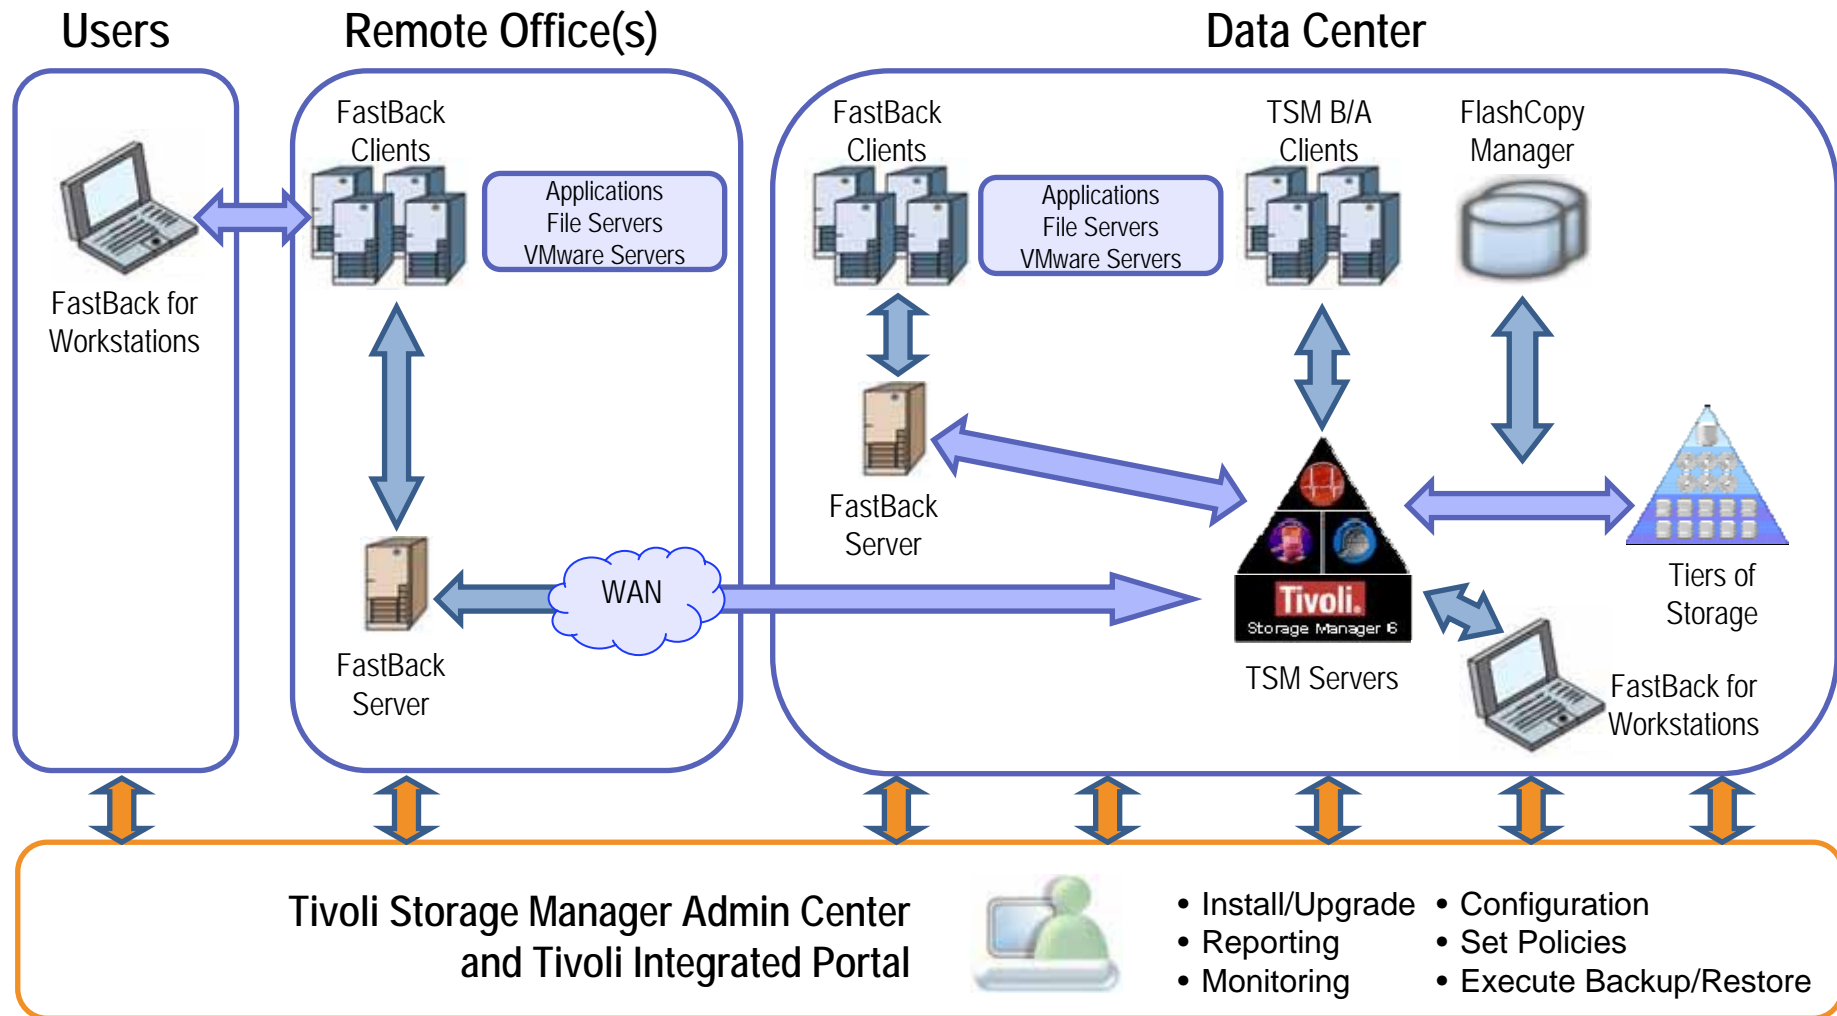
Users

Remote Office(s)

Data Center

FastBack for Workstations

FastBack Clients

Applications
File Servers
VMware Servers

FastBack Server

WAN

FastBack Clients

Applications
File Servers
VMware Servers

FastBack Server

TSM B/A Clients

FlashCopy Manager

Tivoli.
Storage Manager 6

TSM Servers

Tiers of Storage

FastBack for Workstations

Tivoli Storage Manager Admin Center and Tivoli Integrated Portal

• Install/Upgrade
• Reporting
• Monitoring

• Configuration
• Set Policies
• Execute Backup/Restore